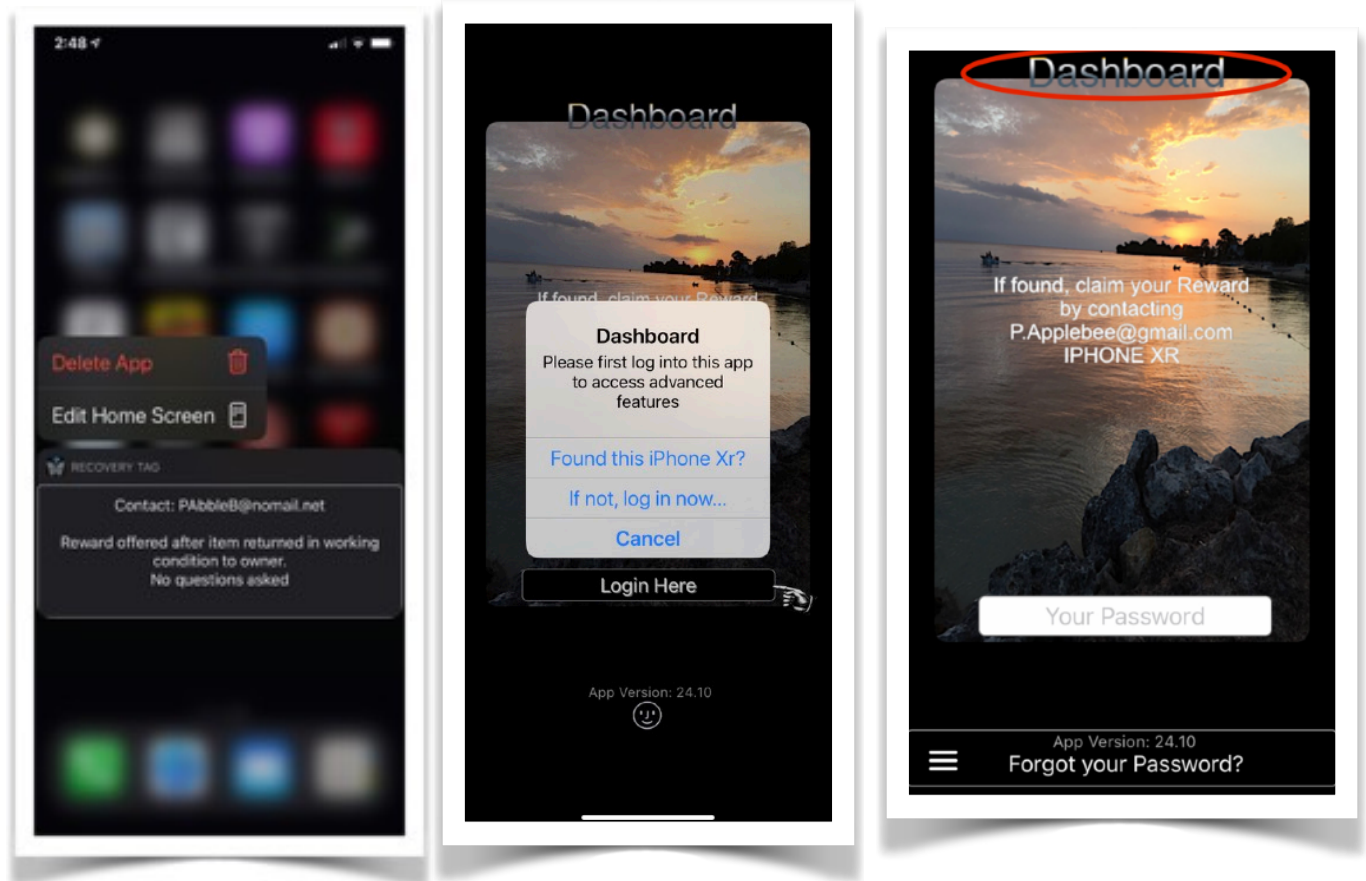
2:48

Delete App

Edit Home Screen

RECOVERY TAG

Contact: PAbbleB@nomail.net

Reward offered after item returned in working condition to owner.
No questions asked

Dashboard

If found, claim your Reward

Dashboard
Please first log into this app to access advanced features

Found this iPhone Xr?

If not, log in now...

Cancel

Login Here

App Version: 24.10

Dashboard

If found, claim your Reward by contacting P.Applebee@gmail.com IPHONE XR

Your Password

App Version: 24.10
Forgot your Password?